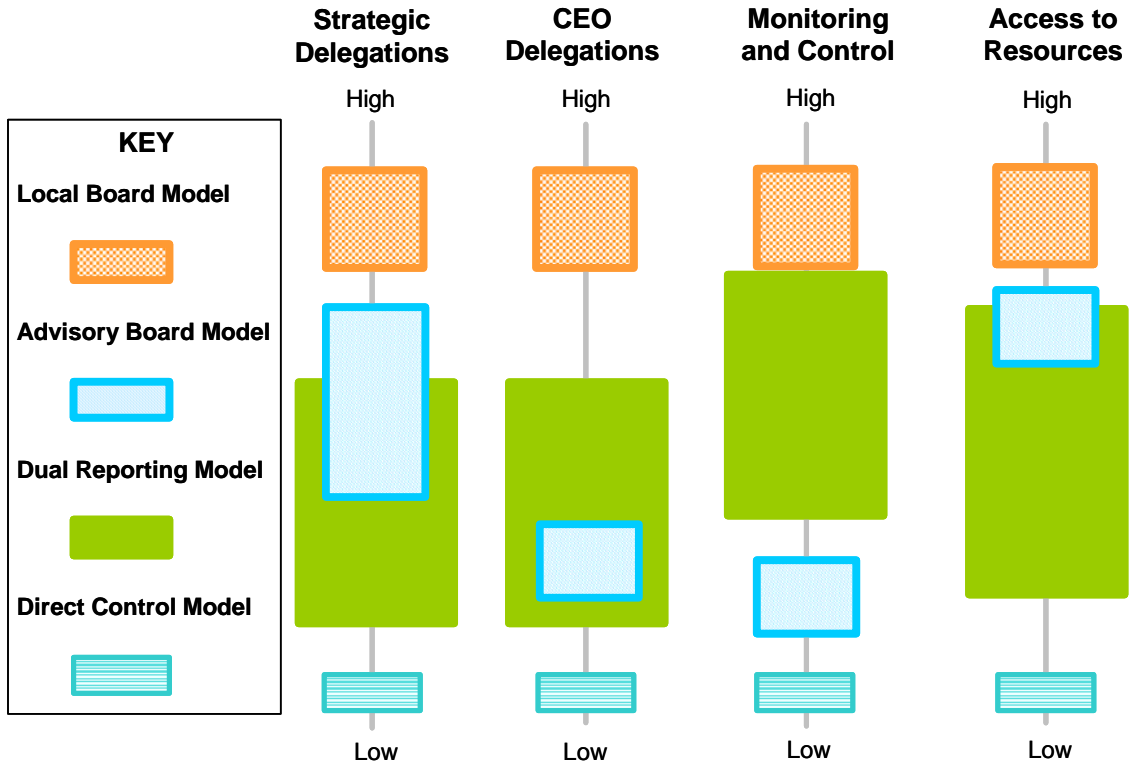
KEY

Local Board Model

Advisory Board Model

Dual Reporting Model

Direct Control Model

Strategic Delegations

High

Low

CEO Delegations

High

Low

Monitoring and Control

High

Low

Access to Resources

High

Low